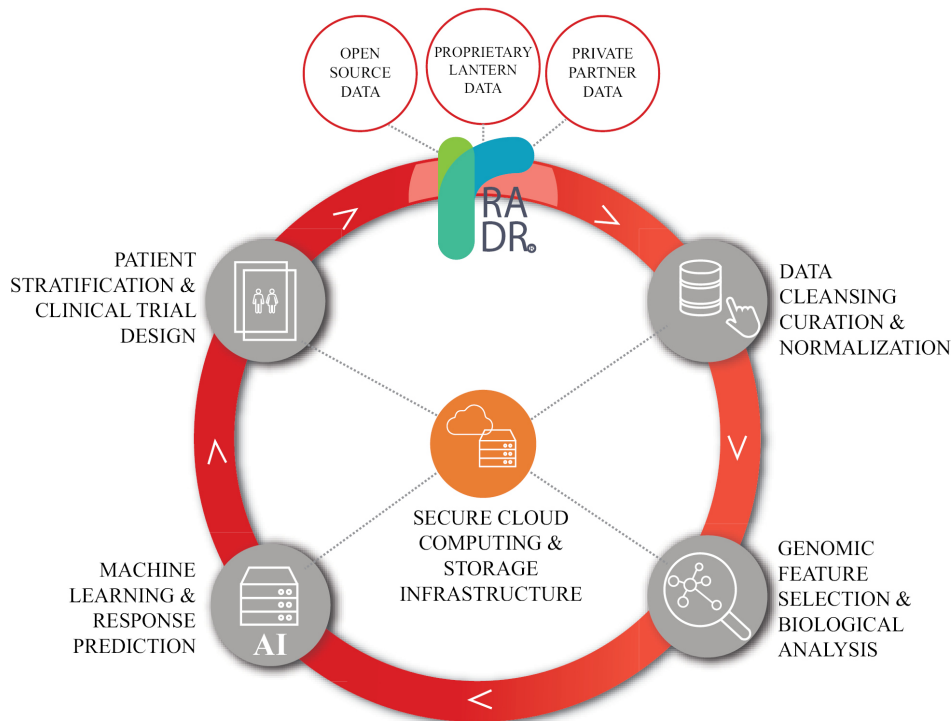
OPEN SOURCE DATA

PROPRIETARY LANTERN DATA

PRIVATE PARTNER DATA

RA DR®

PATIENT STRATIFICATION & CLINICAL TRIAL DESIGN

DATA CLEANSING CURATION & NORMALIZATION

SECURE CLOUD COMPUTING & STORAGE INFRASTRUCTURE

MACHINE LEARNING & RESPONSE PREDICTION

AI

GENOMIC FEATURE SELECTION & BIOLOGICAL ANALYSIS